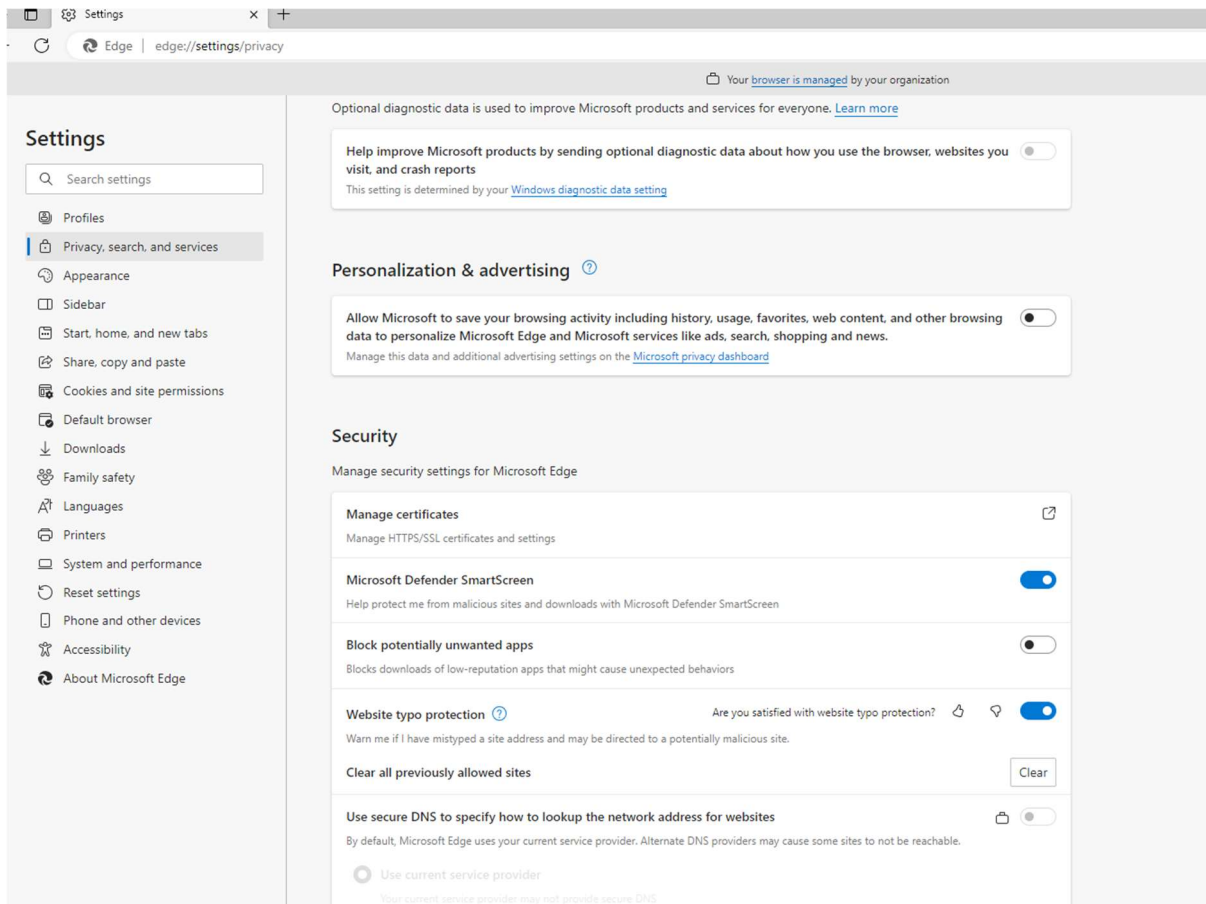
Settings ×

Edge | edge://settings/privacy

Your browser is managed by your organization

Settings

Search settings

Profiles
Privacy, search, and services
Appearance
Sidebar
Start, home, and new tabs
Share, copy and paste
Cookies and site permissions
Default browser
Downloads
Family safety
Languages
Printers
System and performance
Reset settings
Phone and other devices
Accessibility
About Microsoft Edge

Optional diagnostic data is used to improve Microsoft products and services for everyone. Learn more

Help improve Microsoft products by sending optional diagnostic data about how you use the browser, websites you visit, and crash reports
This setting is determined by your Windows diagnostic data setting

Personalization & advertising

Allow Microsoft to save your browsing activity including history, usage, favorites, web content, and other browsing data to personalize Microsoft Edge and Microsoft services like ads, search, shopping and news.
Manage this data and additional advertising settings on the Microsoft privacy dashboard

Security

Manage security settings for Microsoft Edge

Manage certificates
Manage HTTPS/SSL certificates and settings

Microsoft Defender SmartScreen
Help protect me from malicious sites and downloads with Microsoft Defender SmartScreen

Block potentially unwanted apps
Blocks downloads of low-reputation apps that might cause unexpected behaviors

Website typo protection
Are you satisfied with website typo protection?
Warn me if I have mistyped a site address and may be directed to a potentially malicious site.

Clear all previously allowed sites
Clear

Use secure DNS to specify how to lookup the network address for websites
By default, Microsoft Edge uses your current service provider. Alternate DNS providers may cause some sites to not be reachable.

Use current service provider
Your current service provider may not provide secure DNS